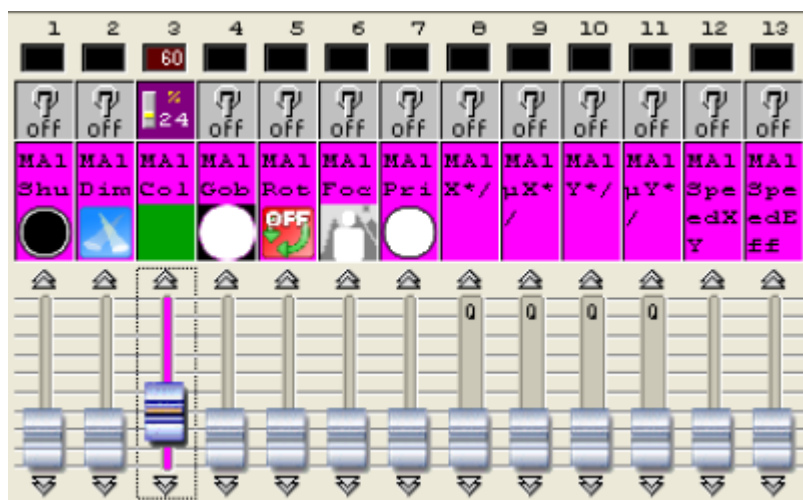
1 2 3 4 5 6 7 8 9 10 11 12 13

60

OFF OFF % 24 OFF OFF OFF OFF OFF OFF OFF OFF OFF OFF

MA1 Shu
MA1 Dim
MA1 Col
MA1 Gob
MA1 Rot
MA1 Foc
MA1 Pri
MA1 X*/
MA1 µX*/
MA1 Y*/
MA1 µY*/
MA1 SpeedXY
MA1 SpeedEff

OFF

0 0 0 0